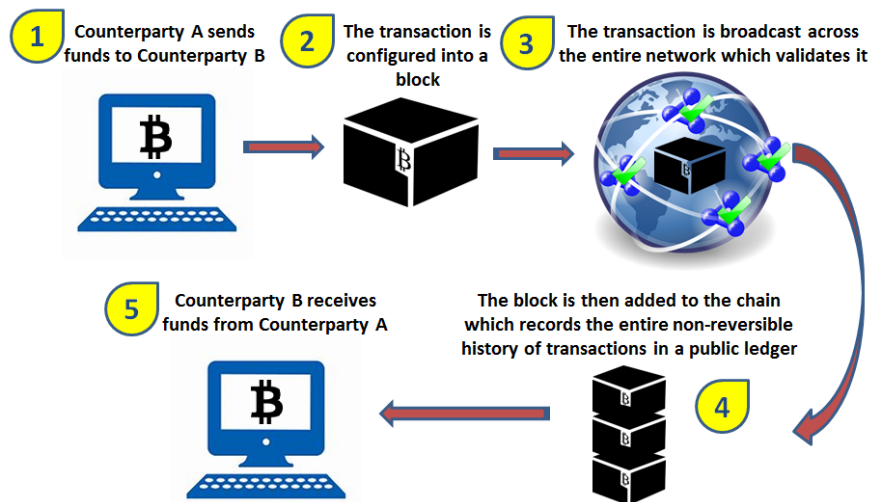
1 Counterparty A sends funds to Counterparty B

2 The transaction is configured into a block

3 The transaction is broadcast across the entire network which validates it

5 Counterparty B receives funds from Counterparty A

The block is then added to the chain which records the entire non-reversible history of transactions in a public ledger

4